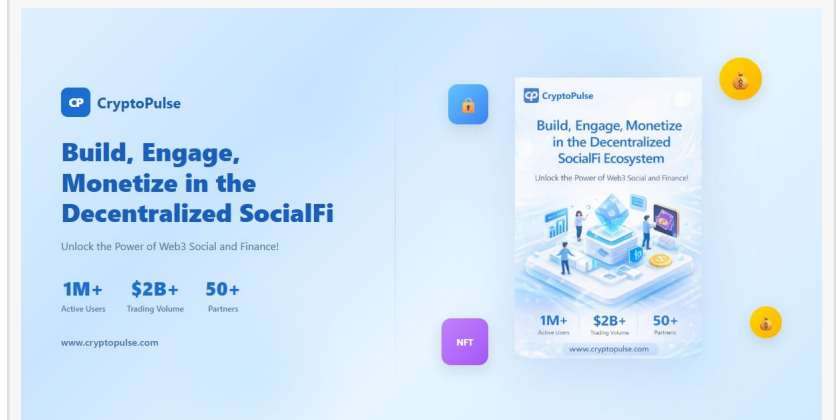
CP CryptoPulse

Build, Engage, Monetize in the Decentralized SocialFi

Unlock the Power of Web3 Social and Finance!

1M+ Active Users
$2B+ Trading Volume
50+ Partners

www.cryptopulse.com

NFT

CP CryptoPulse

Build, Engage, Monetize in the Decentralized SocialFi Ecosystem

Unlock the Power of Web3 Social and Finance!

1M+ Active Users
$2B+ Trading Volume
50+ Partners

www.cryptopulse.com